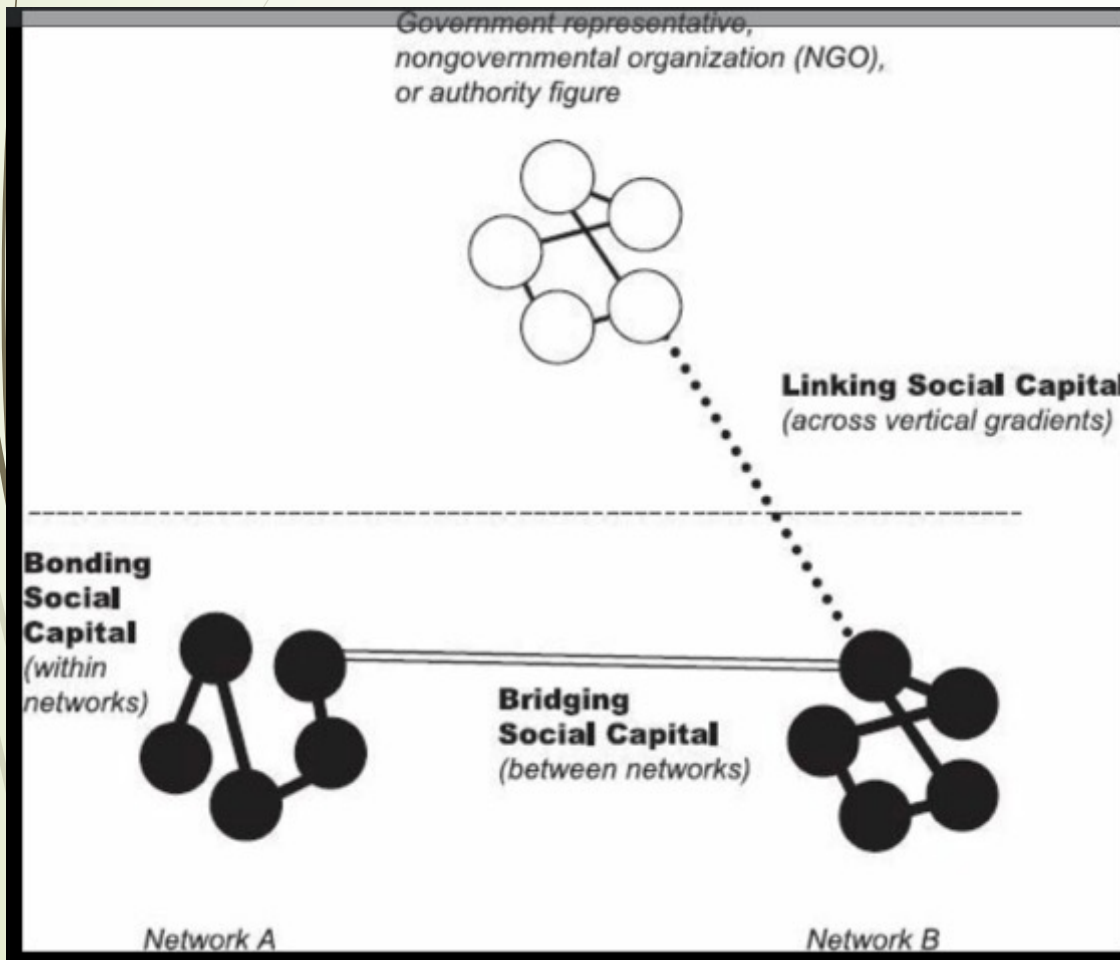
Government representative, nongovernmental organization (NGO), or authority figure

Linking Social Capital
(across vertical gradients)

Bonding Social Capital
(within networks)

Bridging Social Capital
(between networks)

Network A

Network B